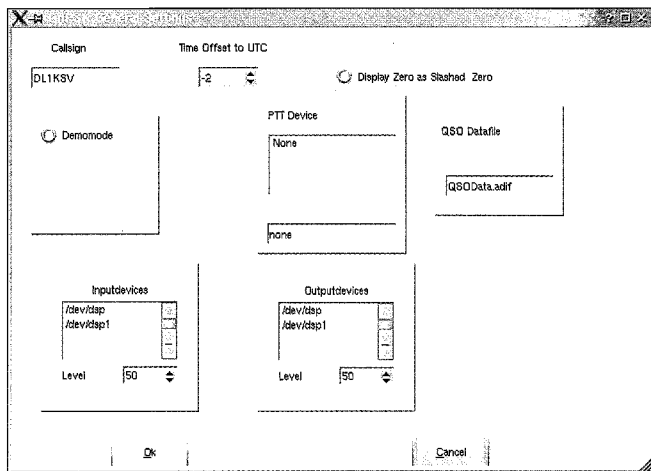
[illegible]

Callsign

Time Offset to UTC

DL1KSV

-2

Display Zero as Slashed Zero

Demomode

PTT Device

None

none

QSO Datafile

QSOData.adif

Inputdevices

/dev/dsp
/dev/dsp1

Level 50

Outputdevices

/dev/dsp
/dev/dsp1

Level 50

Ok

Cancel